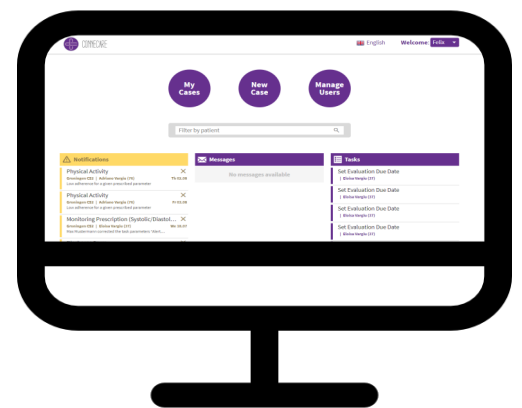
English Welcome Felix

My Cases

New Case

Manage Users

Filter by patient

Notifications

Physical Activity
Smolagon CE2 | Adriano Vargiu (76) TS 01:26
Low adherence for a given prescribed parameter

Physical Activity
Smolagon CE2 | Adriano Vargiu (76) Fr 01:26
Low adherence for a given prescribed parameter

Monitoring Prescription (Systolic/Diastol...
Smolagon CE2 | Elisha Vargiu (27) Mo 16:01
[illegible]

Messages

No messages available

Tasks

Set Evaluation Due Date
| Elisha Vargiu (27)

Set Evaluation Due Date
| Elisha Vargiu (27)

Set Evaluation Due Date
| Elisha Vargiu (27)

Set Evaluation Due Date
| Elisha Vargiu (27)